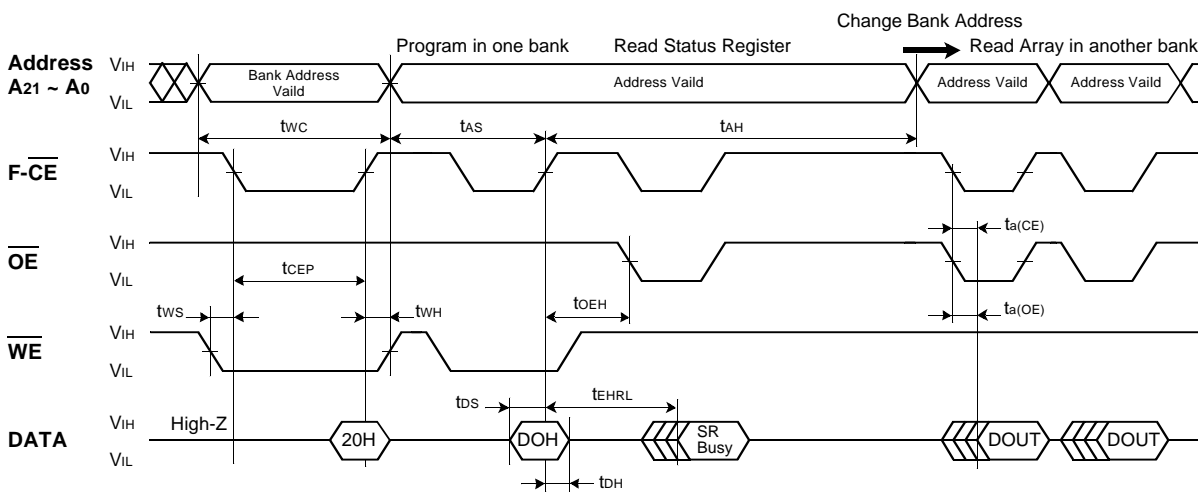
Change Bank Address

Program in one bank

Read Status Register

Read Array in another bank

Address $A_{21} \sim A_0$

$V_{IH}$

$V_{IL}$

Bank Address Vaild

Address Vaild

Address Vaild

Address Vaild

$t_{WC}$

$t_{AS}$

$t_{AH}$

F-$\overline{CE}$

$V_{IH}$

$V_{IL}$

$t_{a(CE)}$

$\overline{OE}$

$V_{IH}$

$V_{IL}$

$t_{CEP}$

$t_{WS}$

$t_{WH}$

$t_{OEH}$

$t_{a(OE)}$

$\overline{WE}$

$V_{IH}$

$V_{IL}$

$t_{DS}$

$t_{EHRL}$

DATA

$V_{IH}$

$V_{IL}$

High-Z

20H

DOH

SR Busy

DOUT

DOUT

$t_{DH}$